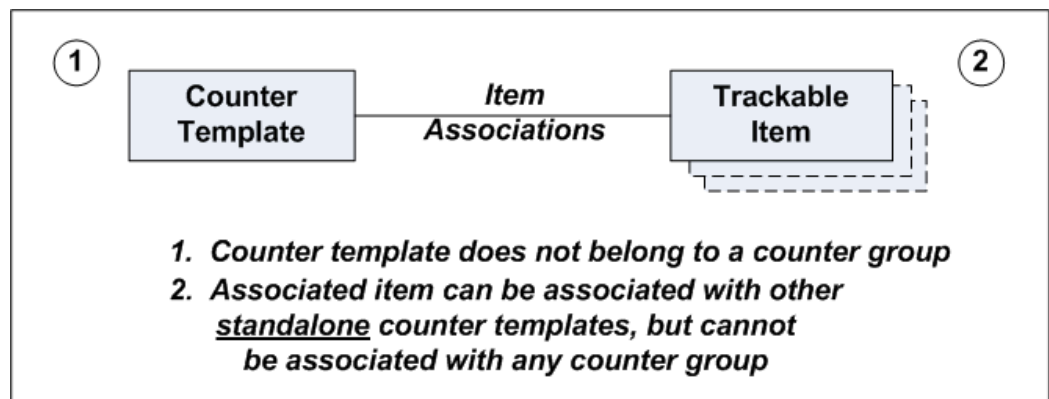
1

Counter Template

Item Associations

Trackable Item

2

1. Counter template does not belong to a counter group
2. Associated item can be associated with other standalone counter templates, but cannot be associated with any counter group